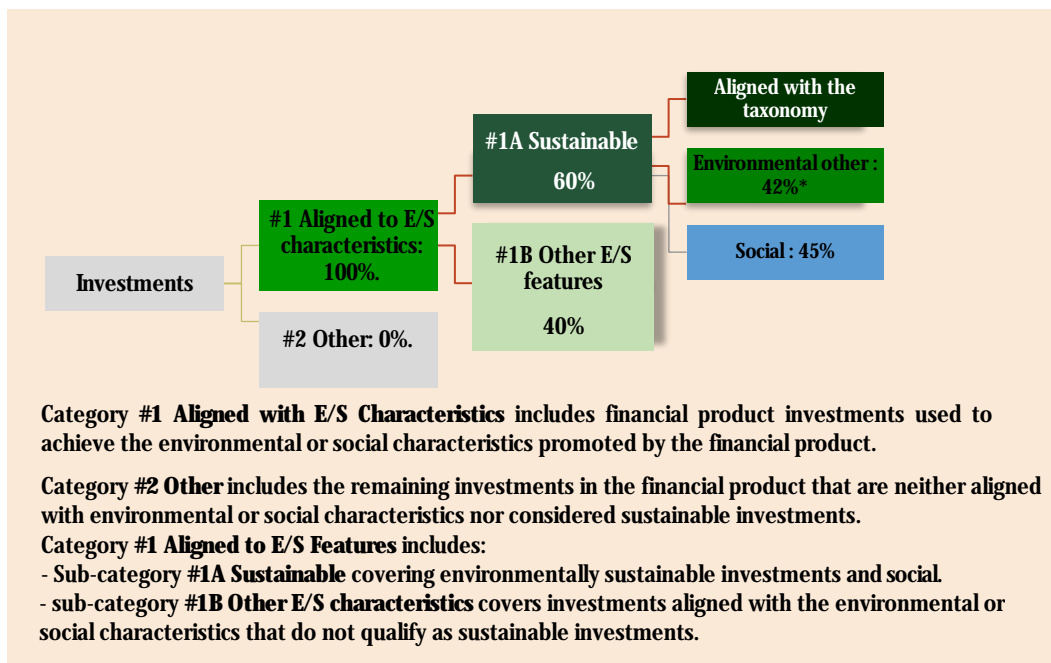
Aligned with the taxonomy

#1A Sustainable
60%

Environmental other : 42%*

#1 Aligned to E/S characteristics: 100%.

#1B Other E/S features
40%

Social : 45%

Investments

#2 Other: 0%.

Category **#1 Aligned with E/S Characteristics** includes financial product investments used to achieve the environmental or social characteristics promoted by the financial product.

Category **#2 Other** includes the remaining investments in the financial product that are neither aligned with environmental or social characteristics nor considered sustainable investments.
Category **#1 Aligned to E/S Features** includes:
- Sub-category **#1A Sustainable** covering environmentally sustainable investments and social.
- sub-category **#1B Other E/S characteristics** covers investments aligned with the environmental or social characteristics that do not qualify as sustainable investments.